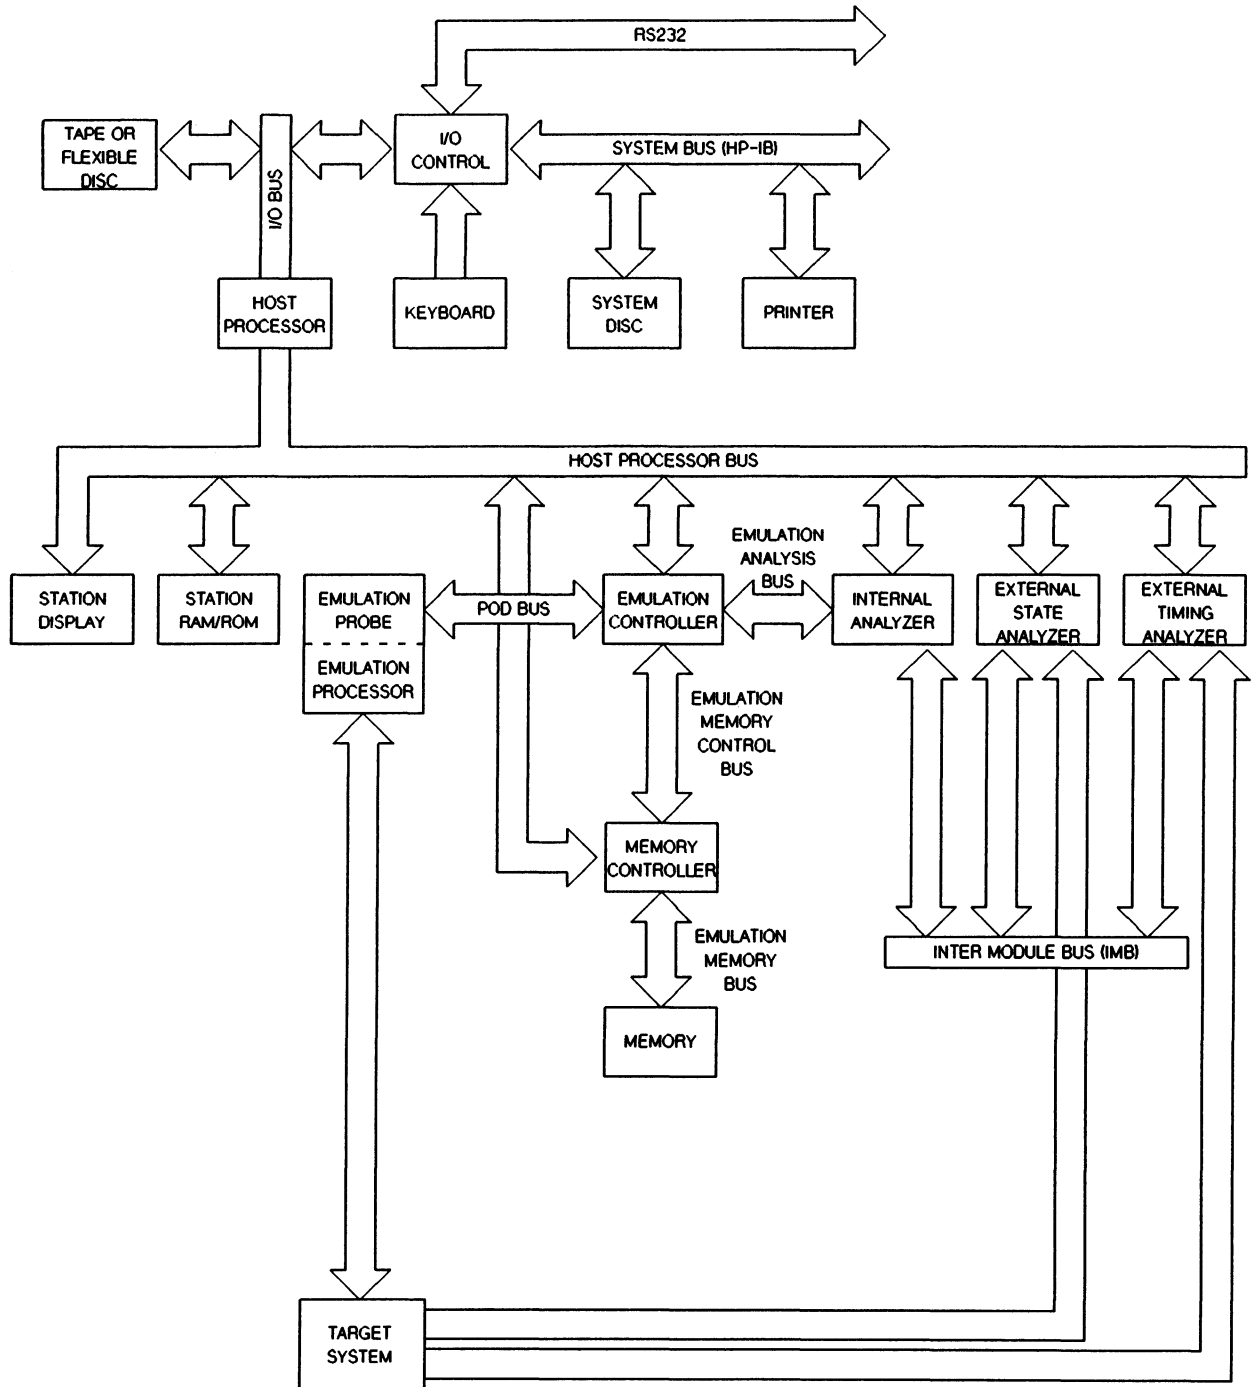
RS232

TAPE OR FLEXIBLE DISC

I/O BUS

I/O CONTROL

SYSTEM BUS (HP-IB)

HOST PROCESSOR

KEYBOARD

SYSTEM DISC

PRINTER

HOST PROCESSOR BUS

STATION DISPLAY

STATION RAM/ROM

EMULATION PROBE

EMULATION PROCESSOR

POD BUS

EMULATION CONTROLLER

EMULATION ANALYSIS BUS

INTERNAL ANALYZER

EXTERNAL STATE ANALYZER

EXTERNAL TIMING ANALYZER

EMULATION MEMORY CONTROL BUS

MEMORY CONTROLLER

EMULATION MEMORY BUS

MEMORY

INTER MODULE BUS (IMB)

TARGET SYSTEM